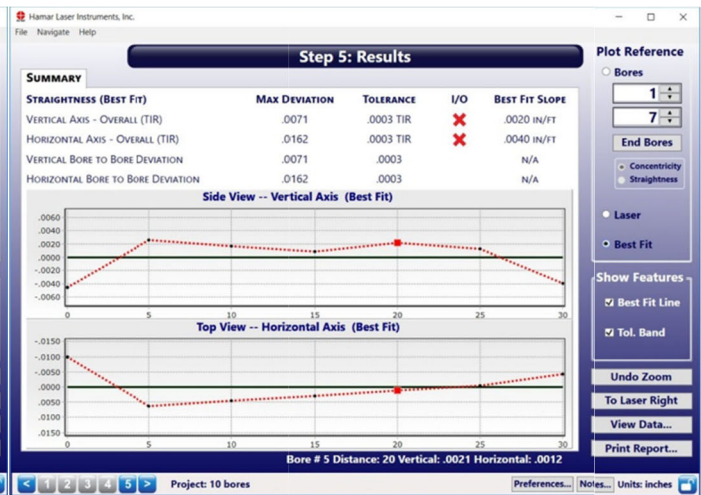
Hamar Laser Instruments, Inc.
File Navigate Help

Step 5: Results

SUMMARY

| STRAIGHTNESS (BEST FIT) | MAX DEVIATION | TOLERANCE | I/O | BEST FIT SLOPE |
|---|---|---|---|---|
| VERTICAL AXIS - OVERALL (TIR) | .0071 | .0003 TIR | ✖ | .0020 IN/FT |
| HORIZONTAL AXIS - OVERALL (TIR) | .0162 | .0003 TIR | ✖ | .0040 IN/FT |
| VERTICAL BORE TO BORE DEVIATION | .0071 | .0003 | | N/A |
| HORIZONTAL BORE TO BORE DEVIATION | .0162 | .0003 | | N/A |

Side View -- Vertical Axis (Best Fit)
.0060
.0040
.0020
.0000
-.0020
-.0040
-.0060
0 5 10 15 20 25 30

Top View -- Horizontal Axis (Best Fit)
-.0150
-.0100
-.0050
.0000
.0050
.0100
.0150
0 5 10 15 20 25 30

Bore # 5 Distance: 20 Vertical: .0021 Horizontal: .0012

Plot Reference
Bores
1
7
End Bores
Concentricity
Straightness
Laser
Best Fit

Show Features
Best Fit Line
Tol. Band

Undo Zoom
To Laser Right
View Data...
Print Report...

< 1 2 3 4 5 > Project: 10 bores
Preferences... Notes... Units: inches